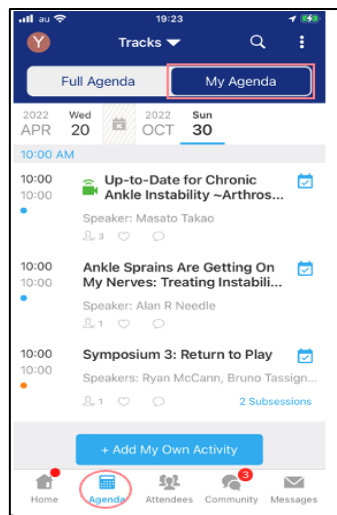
19:23

Y Tracks

Full Agenda | My Agenda

2022 APR | Wed 20 | 2022 OCT | Sun 30

10:00 AM

10:00
10:00
Up-to-Date for Chronic Ankle Instability ~Arthros...
Speaker: Masato Takao
3

10:00
10:00
Ankle Sprains Are Getting On My Nerves: Treating Instabili...
Speaker: Alan R Needle
1

10:00
10:00
Symposium 3: Return to Play
Speakers: Ryan McCann, Bruno Tassign...
1
2 Subsessions

+ Add My Own Activity

Home | Agenda | Attendees | 3 Community | Messages